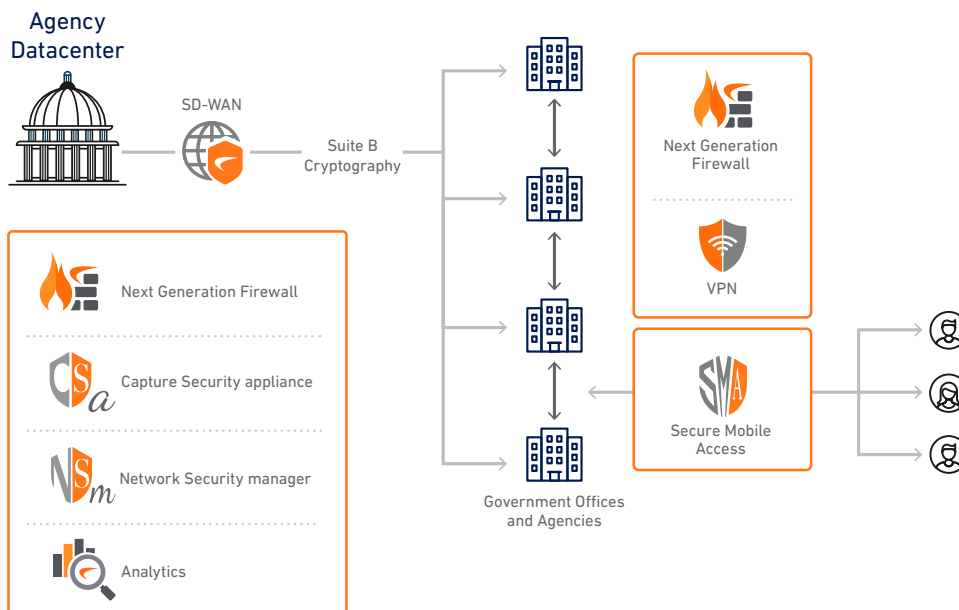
Agency Datacenter

SD-WAN

Suite B Cryptography

Next Generation Firewall

Capture Security appliance

Network Security manager

Analytics

Government Offices and Agencies

Next Generation Firewall

VPN

Secure Mobile Access